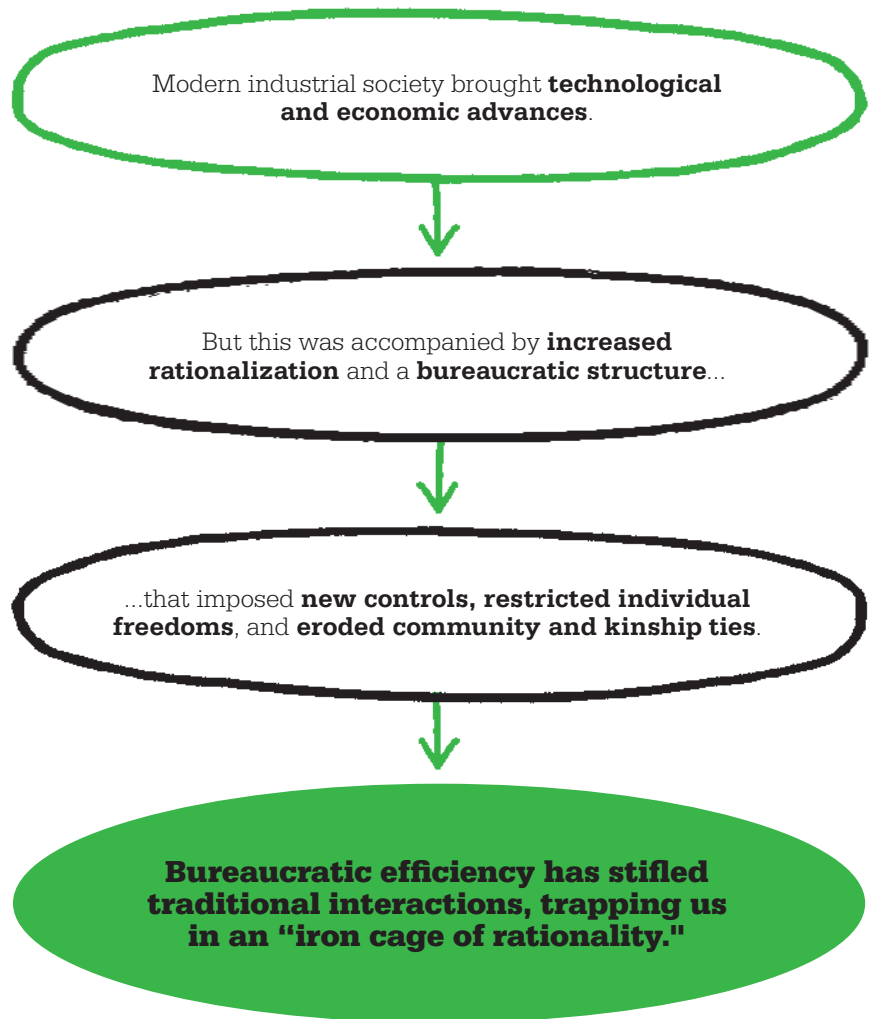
Modern industrial society brought technological and economic advances.

But this was accompanied by increased rationalization and a bureaucratic structure...

...that imposed new controls, restricted individual freedoms, and eroded community and kinship ties.

Bureaucratic efficiency has stifled traditional interactions, trapping us in an "iron cage of rationality."